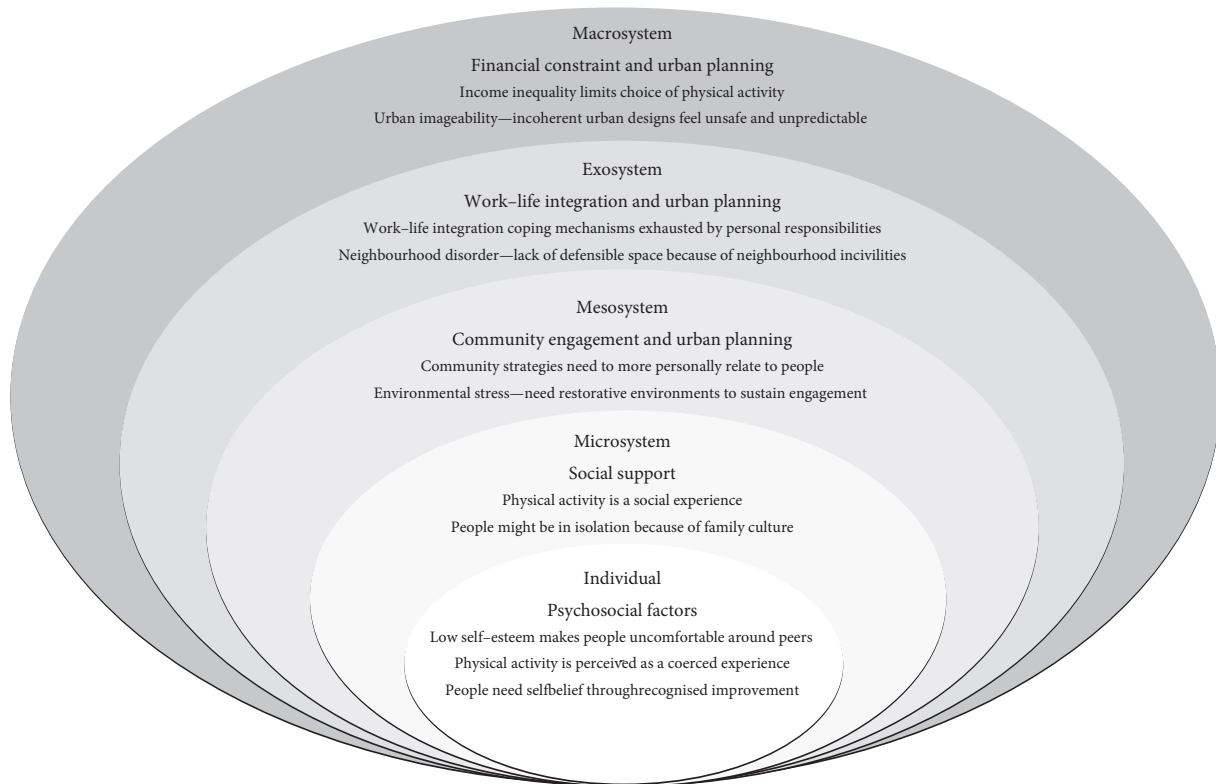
Macrosystem

Financial constraint and urban planning

Income inequality limits choice of physical activity

Urban imageability—incoherent urban designs feel unsafe and unpredictable

Exosystem

Work–life integration and urban planning

Work–life integration coping mechanisms exhausted by personal responsibilities

Neighbourhood disorder—lack of defensible space because of neighbourhood incivilities

Mesosystem

Community engagement and urban planning

Community strategies need to more personally relate to people

Environmental stress—need restorative environments to sustain engagement

Microsystem

Social support

Physical activity is a social experience

People might be in isolation because of family culture

Individual

Psychosocial factors

Low self–esteem makes people uncomfortable around peers

Physical activity is perceived as a coerced experience

People need selfbelief throughrecognised improvement